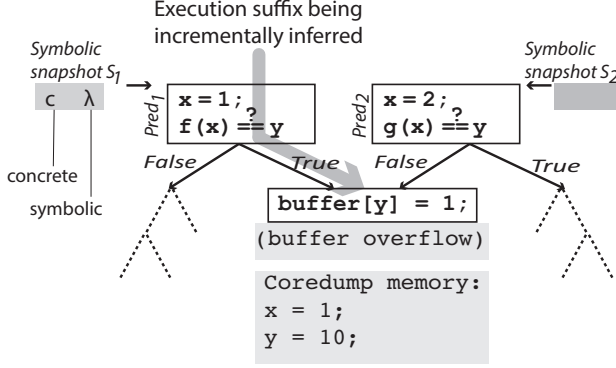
Execution suffix being incrementally inferred

Symbolic snapshot $S_1$

c λ

concrete

symbolic

$Pred_1$

x = 1;
f(x) $\overset{?}{==}$ y

False

True

$Pred_2$

x = 2;
g(x) $\overset{?}{==}$ y

False

True

Symbolic snapshot $S_2$

buffer[y] = 1;

(buffer overflow)

Coredump memory:
x = 1;
y = 10;